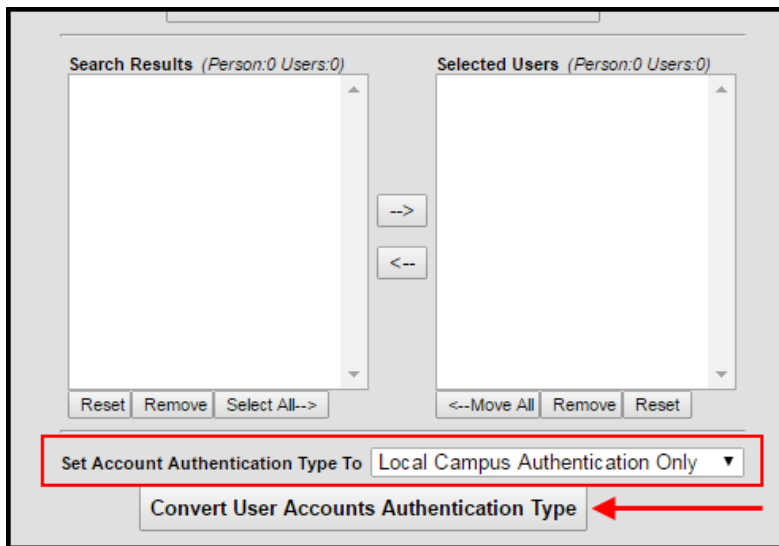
Search Results (Person:0 Users:0)

Selected Users (Person:0 Users:0)

-->

<--

Reset | Remove | Select All-->

<--Move All | Remove | Reset

Set Account Authentication Type To Local Campus Authentication Only

Convert User Accounts Authentication Type